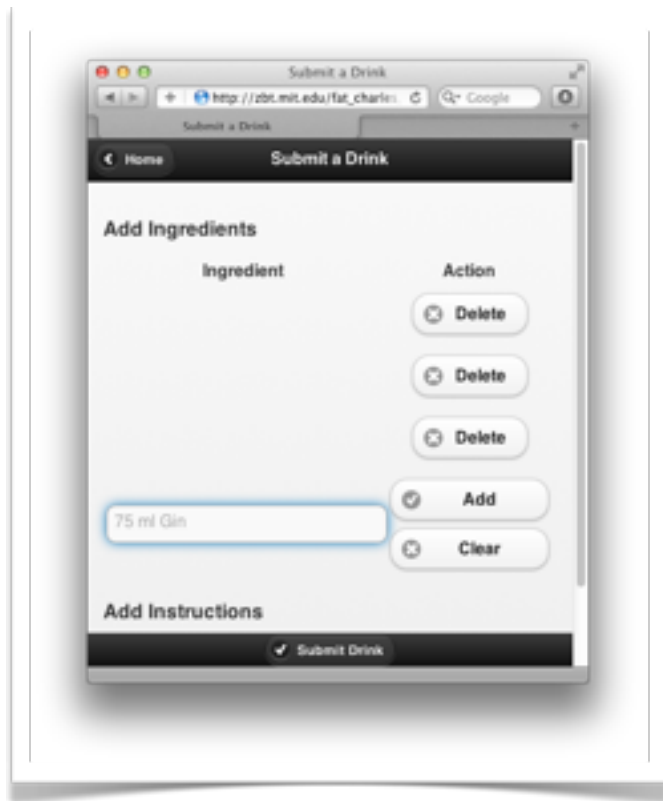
Submit a Drink

http://zbt.mit.edu/fat_charles

Google

Submit a Drink

Home

Submit a Drink

Add Ingredients

Ingredient

Action

Delete

Delete

Delete

Add

75 ml Gin

Clear

Add Instructions

Submit Drink